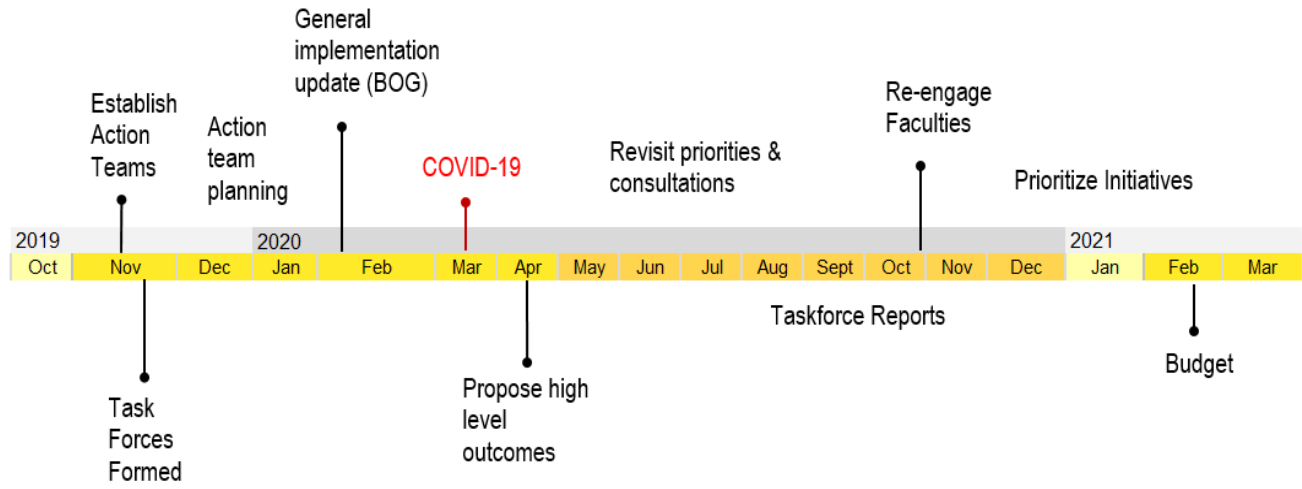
General implementation update (BOG)

Establish Action Teams

Action team planning

COVID-19

Revisit priorities & consultations

Re-engage Faculties

Prioritize Initiatives

2019

2020

2021

| Oct | Nov | Dec | Jan | Feb | Mar | Apr | May | Jun | Jul | Aug | Sept | Oct | Nov | Dec | Jan | Feb | Mar |
|---|---|---|---|---|---|---|---|---|---|---|---|---|---|---|---|---|---|

Taskforce Reports

Task Forces Formed

Propose high level outcomes

Budget